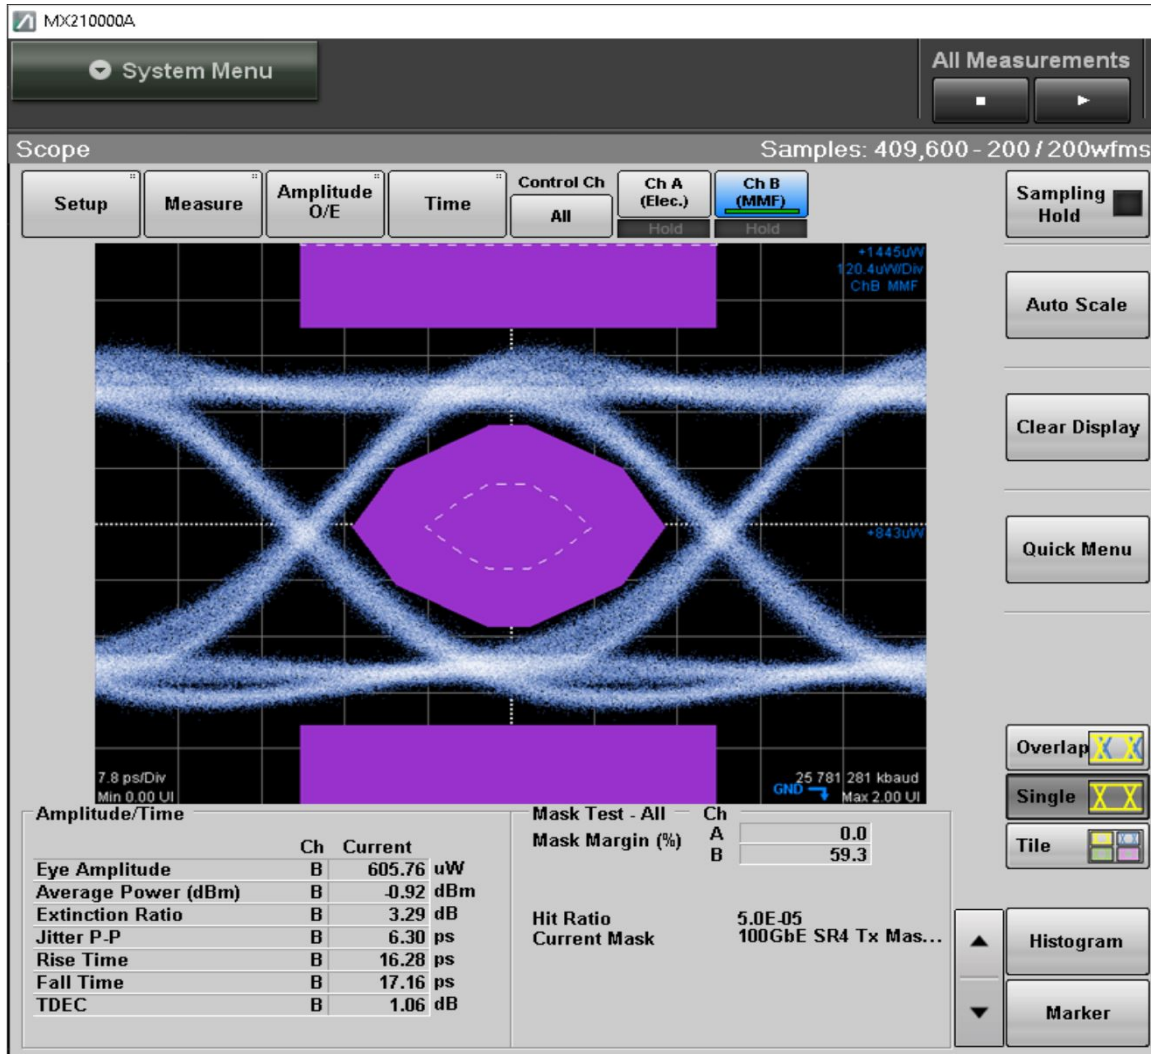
MX210000A

System Menu

All Measurements

Scope

Samples: 409,600 - 200 / 200wfms

Setup

Measure

Amplitude O/E

Time

Control Ch

All

Ch A (Elec.)

Hold

Ch B (MMF)

Hold

Sampling Hold

+1445uW
120.4uW/Div
ChB MMF

Auto Scale

Clear Display

+843uW

Quick Menu

7.8 ps/Div
Min 0.00 UI

GND

25 781 281 kbaud
Max 2.00 UI

Overlap

Single

Tile

Amplitude/Time

| | Ch | Current | |
|---|---|---|---|
| Eye Amplitude | B | 605.76 | uW |
| Average Power (dBm) | B | -0.92 | dBm |
| Extinction Ratio | B | 3.29 | dB |
| Jitter P-P | B | 6.30 | ps |
| Rise Time | B | 16.28 | ps |
| Fall Time | B | 17.16 | ps |
| TDEC | B | 1.06 | dB |

Mask Test - All

Mask Margin (%)

| Ch | |
|---|---|
| A | 0.0 |
| B | 59.3 |

Hit Ratio 5.0E-05
Current Mask 100GbE SR4 Tx Mas...

Histogram

Marker